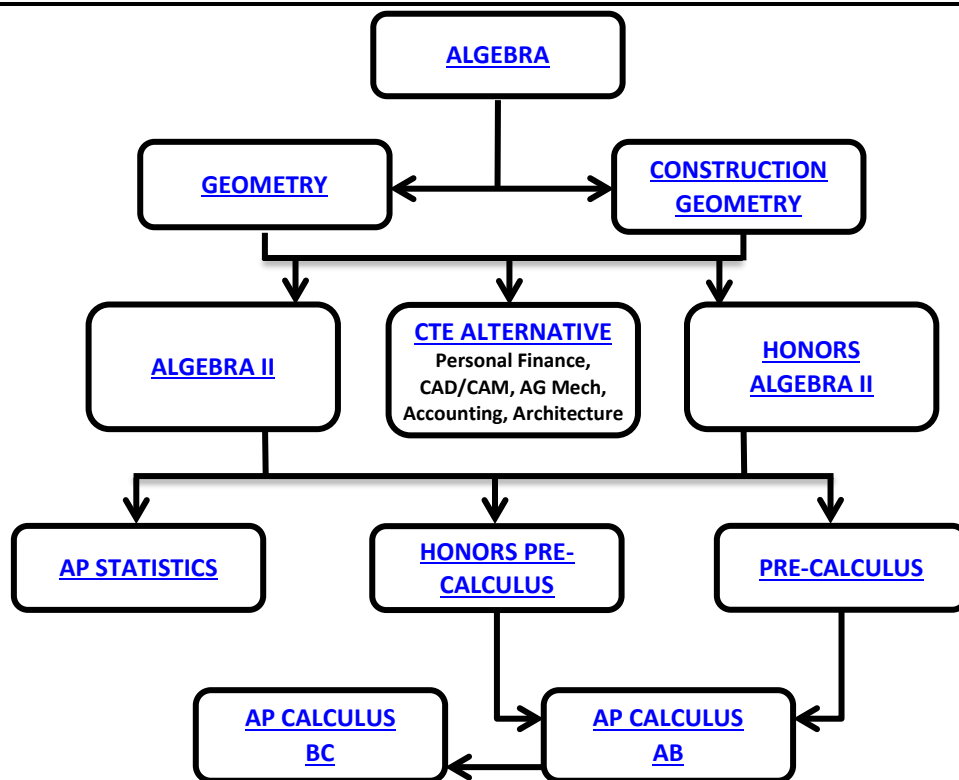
ALGEBRA

GEOMETRY

CONSTRUCTION GEOMETRY

ALGEBRA II

CTE ALTERNATIVE
Personal Finance, CAD/CAM, AG Mech, Accounting, Architecture

HONORS ALGEBRA II

AP STATISTICS

HONORS PRE-CALCULUS

PRE-CALCULUS

AP CALCULUS BC

AP CALCULUS AB